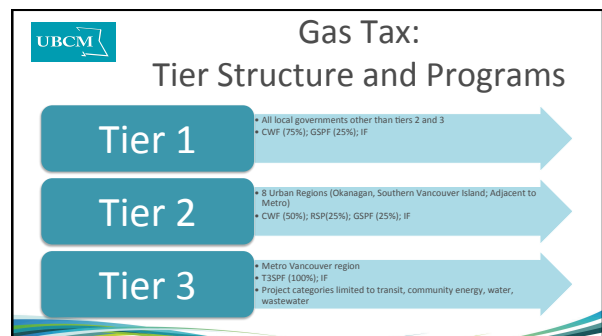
UBCM

Gas Tax:
Tier Structure and Programs

Tier 1

• All local governments other than tiers 2 and 3
• CWF (75%); GSPF (25%); IF

Tier 2

• 8 Urban Regions (Okanagan, Southern Vancouver Island; Adjacent to Metro)
• CWF (50%); RSP(25%); GSPF (25%); IF

Tier 3

• Metro Vancouver region
• T3SPF (100%); IF
• Project categories limited to transit, community energy, water, wastewater